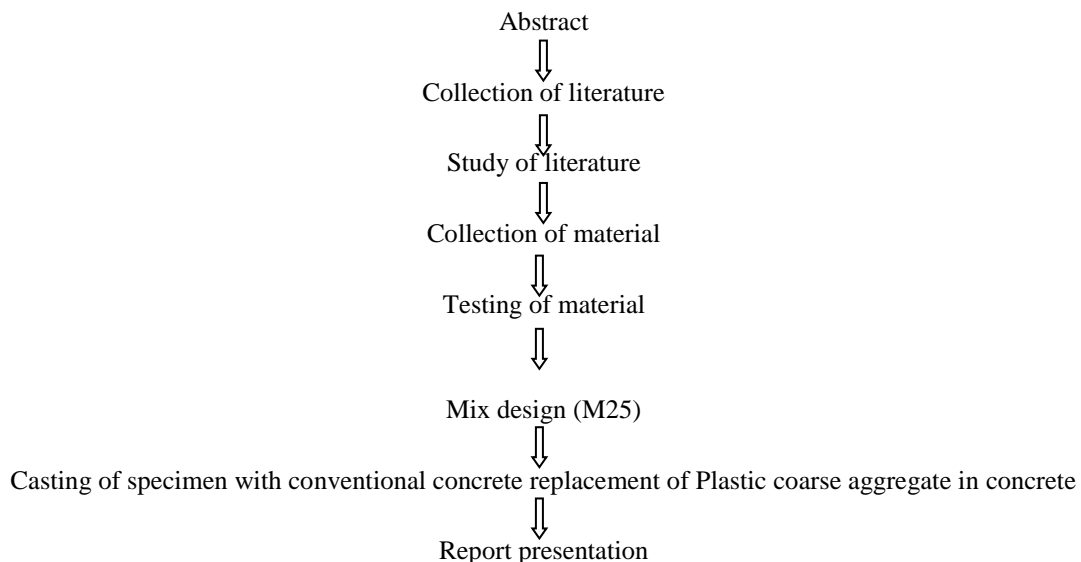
Abstract

Collection of literature

Study of literature

Collection of material

Testing of material

Mix design (M25)

Casting of specimen with conventional concrete replacement of Plastic coarse aggregate in concrete

Report presentation